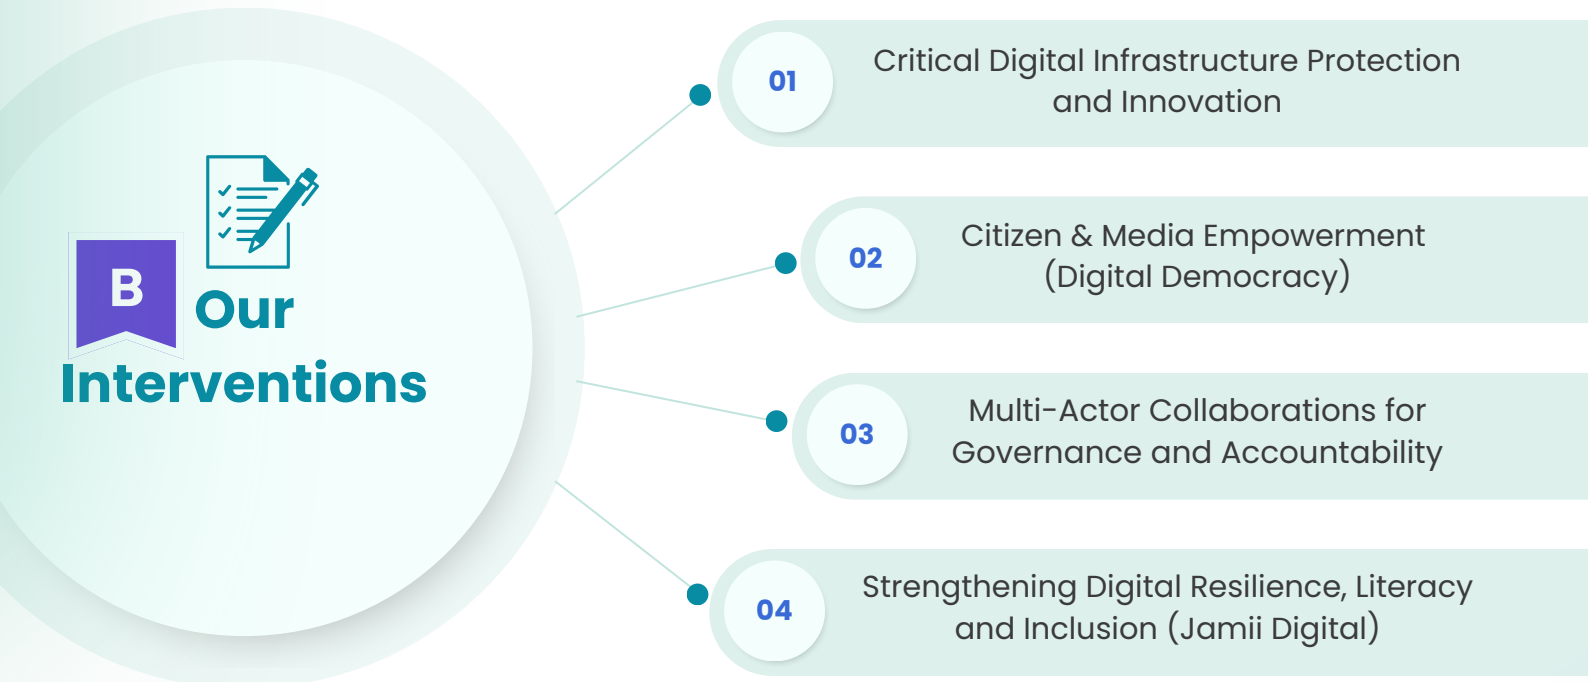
B

Our Interventions

01
Critical Digital Infrastructure Protection and Innovation

02
Citizen & Media Empowerment (Digital Democracy)

03
Multi-Actor Collaborations for Governance and Accountability

04
Strengthening Digital Resilience, Literacy and Inclusion (Jamii Digital)